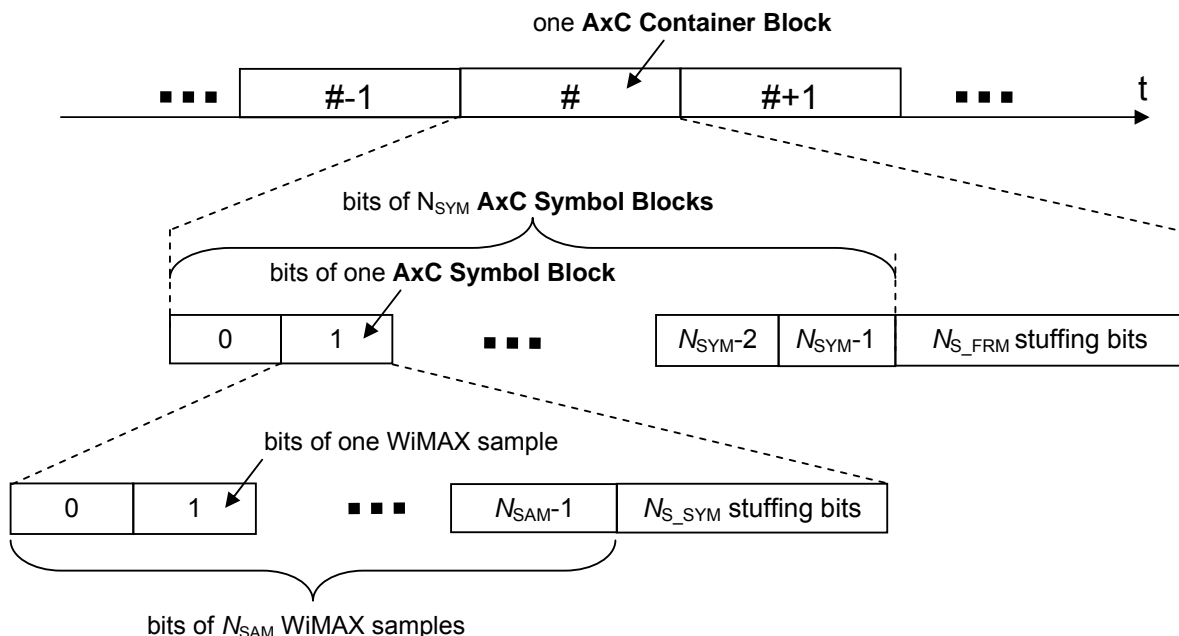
one **AxC Container Block**

▪▪▪ #-1 # #+1 ▪▪▪ t

bits of $N_{SYM}$ **AxC Symbol Blocks**

bits of one **AxC Symbol Block**

0 1 ▪▪▪ $N_{SYM}$-2 $N_{SYM}$-1 $N_{S\_FRM}$ stuffing bits

bits of one WiMAX sample

0 1 ▪▪▪ $N_{SAM}$-1 $N_{S\_SYM}$ stuffing bits

bits of $N_{SAM}$ WiMAX samples